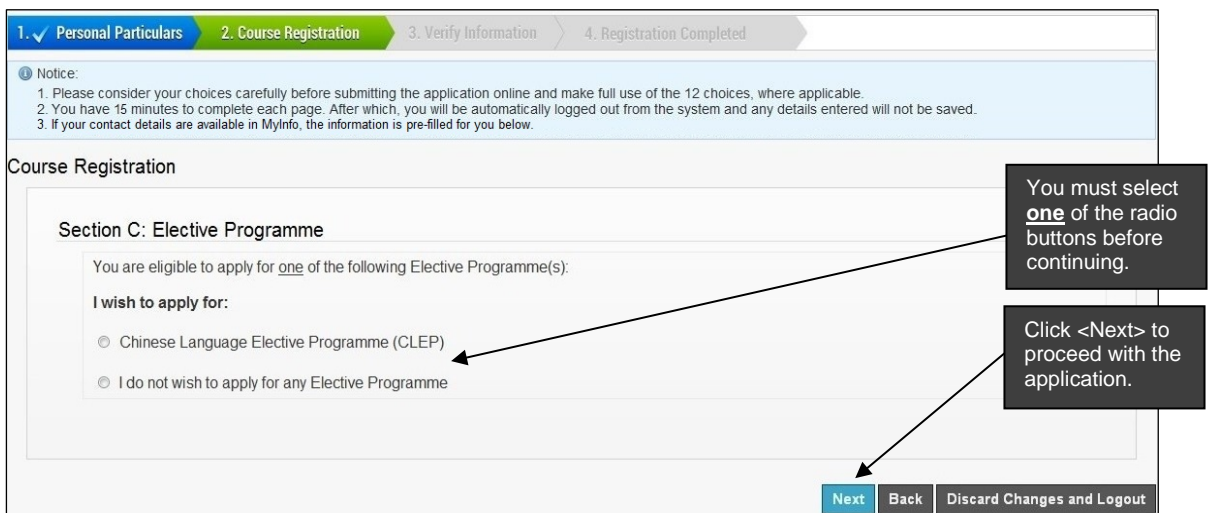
1. ✓ Personal Particulars 2. Course Registration 3. Verify Information 4. Registration Completed

Notice:
1. Please consider your choices carefully before submitting the application online and make full use of the 12 choices, where applicable.
2. You have 15 minutes to complete each page. After which, you will be automatically logged out from the system and any details entered will not be saved.
3. If your contact details are available in MyInfo, the information is pre-filled for you below.

Course Registration

Section C: Elective Programme

You are eligible to apply for one of the following Elective Programme(s):

I wish to apply for:

Chinese Language Elective Programme (CLEP)

I do not wish to apply for any Elective Programme

You must select one of the radio buttons before continuing.

Click <Next> to proceed with the application.

Next Back Discard Changes and Logout